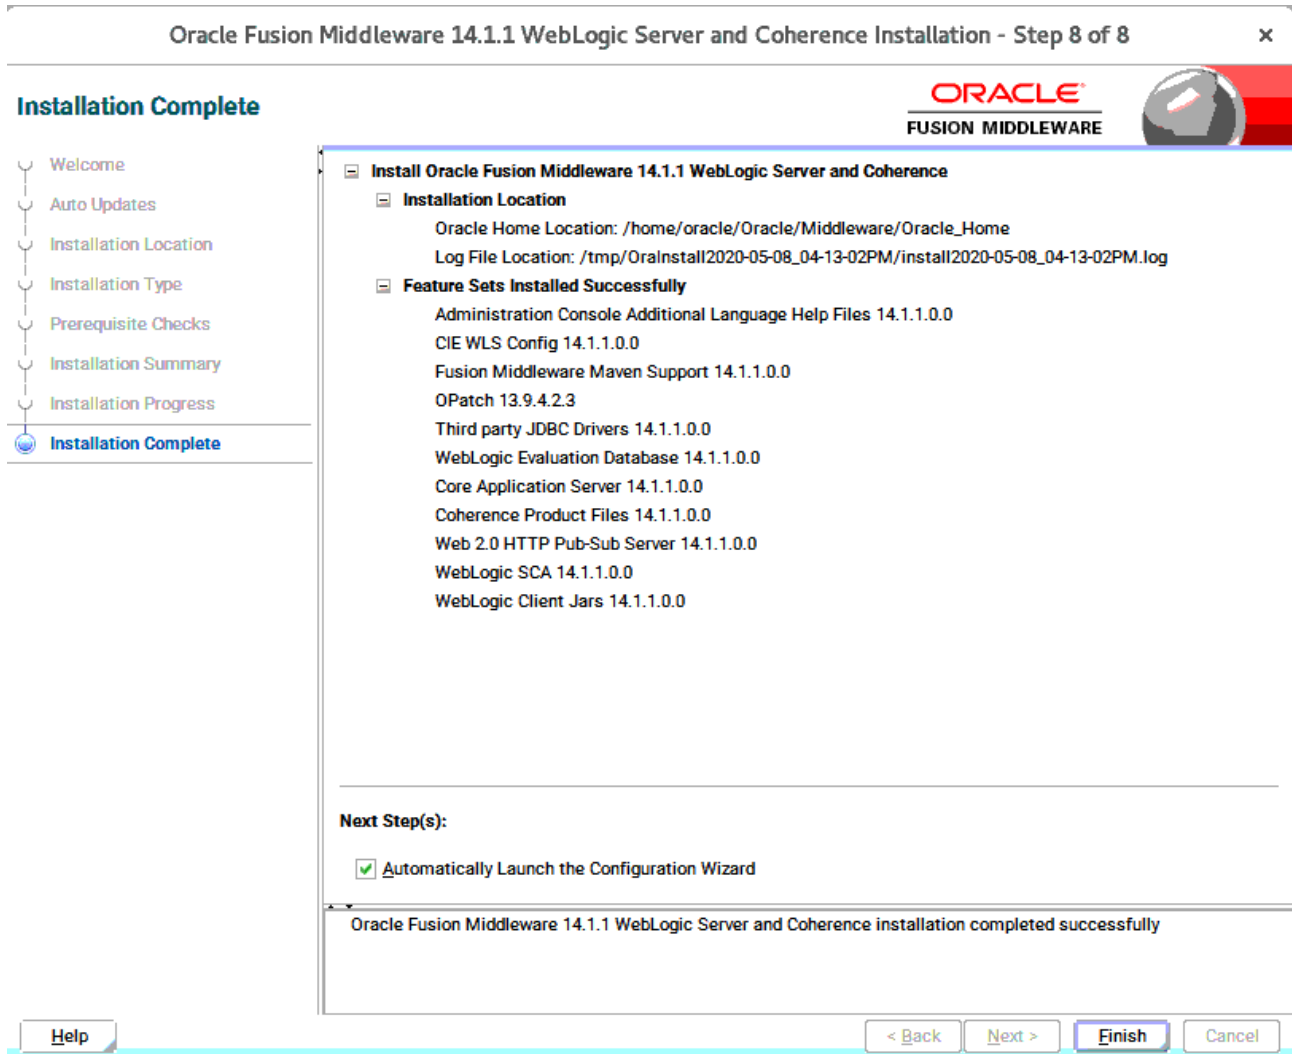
Oracle Fusion Middleware 14.1.1 WebLogic Server and Coherence Installation - Step 8 of 8 ×

Installation Complete

ORACLE
FUSION MIDDLEWARE

Welcome
Auto Updates
Installation Location
Installation Type
Prerequisite Checks
Installation Summary
Installation Progress
Installation Complete

Install Oracle Fusion Middleware 14.1.1 WebLogic Server and Coherence
Installation Location
Oracle Home Location: /home/oracle/Oracle/Middleware/Oracle_Home
Log File Location: /tmp/OraInstall2020-05-08_04-13-02PM/install2020-05-08_04-13-02PM.log
Feature Sets Installed Successfully
Administration Console Additional Language Help Files 14.1.1.0.0
CIE WLS Config 14.1.1.0.0
Fusion Middleware Maven Support 14.1.1.0.0
OPatch 13.9.4.2.3
Third party JDBC Drivers 14.1.1.0.0
WebLogic Evaluation Database 14.1.1.0.0
Core Application Server 14.1.1.0.0
Coherence Product Files 14.1.1.0.0
Web 2.0 HTTP Pub-Sub Server 14.1.1.0.0
WebLogic SCA 14.1.1.0.0
WebLogic Client Jars 14.1.1.0.0

Next Step(s):

Automatically Launch the Configuration Wizard

Oracle Fusion Middleware 14.1.1 WebLogic Server and Coherence installation completed successfully

Help

< Back Next > Finish Cancel